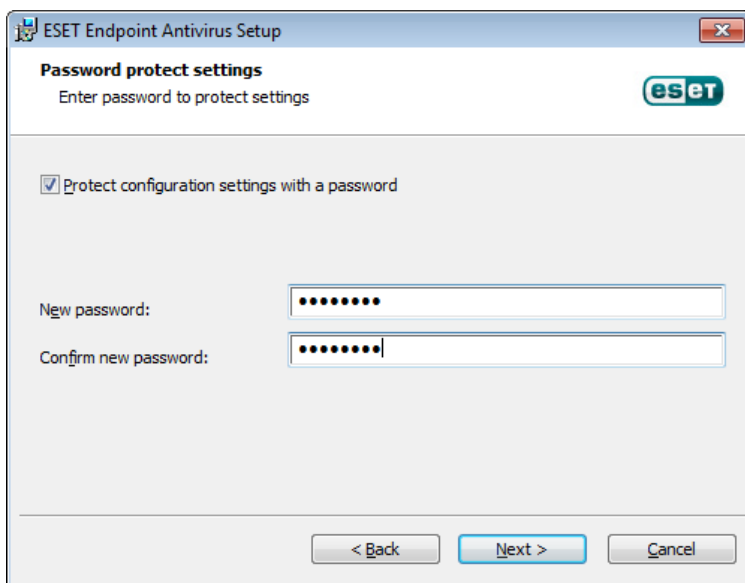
ESET Endpoint Antivirus Setup

Password protect settings
Enter password to protect settings

eset

Protect configuration settings with a password

New password: ••••••••

Confirm new password: ••••••••

< Back
Next >
Cancel